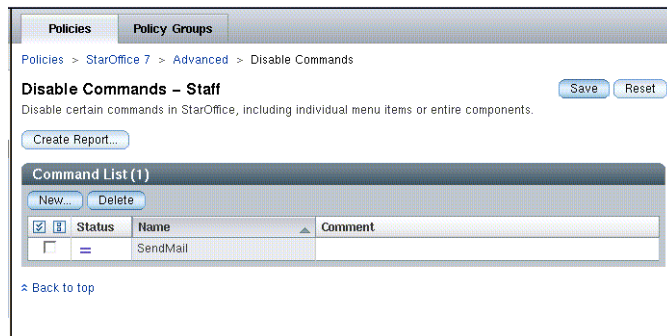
Policies | Policy Groups

Policies > StarOffice 7 > Advanced > Disable Commands

Disable Commands – Staff

Save | Reset

Disable certain commands in StarOffice, including individual menu items or entire components.

Create Report...

Command List (1)

New... | Delete

| | Status | Name | Comment |
|---|---|---|---|
| | = | SendMail | |

Back to top